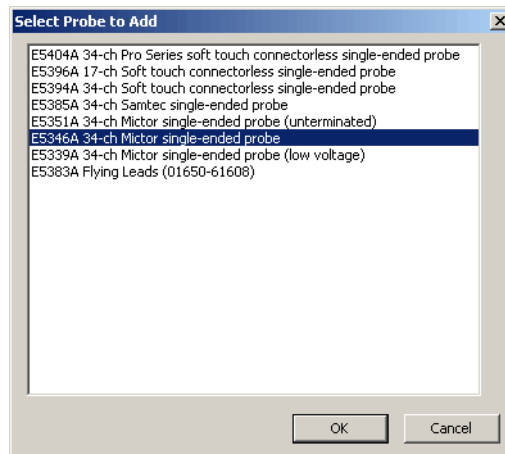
Select Probe to Add

E5404A 34-ch Pro Series soft touch connectorless single-ended probe
E5396A 17-ch Soft touch connectorless single-ended probe
E5394A 34-ch Soft touch connectorless single-ended probe
E5385A 34-ch Samtec single-ended probe
E5351A 34-ch Mictor single-ended probe (unterminated)
E5346A 34-ch Mictor single-ended probe
E5339A 34-ch Mictor single-ended probe (low voltage)
E5383A Flying Leads (01650-61608)

OK
Cancel